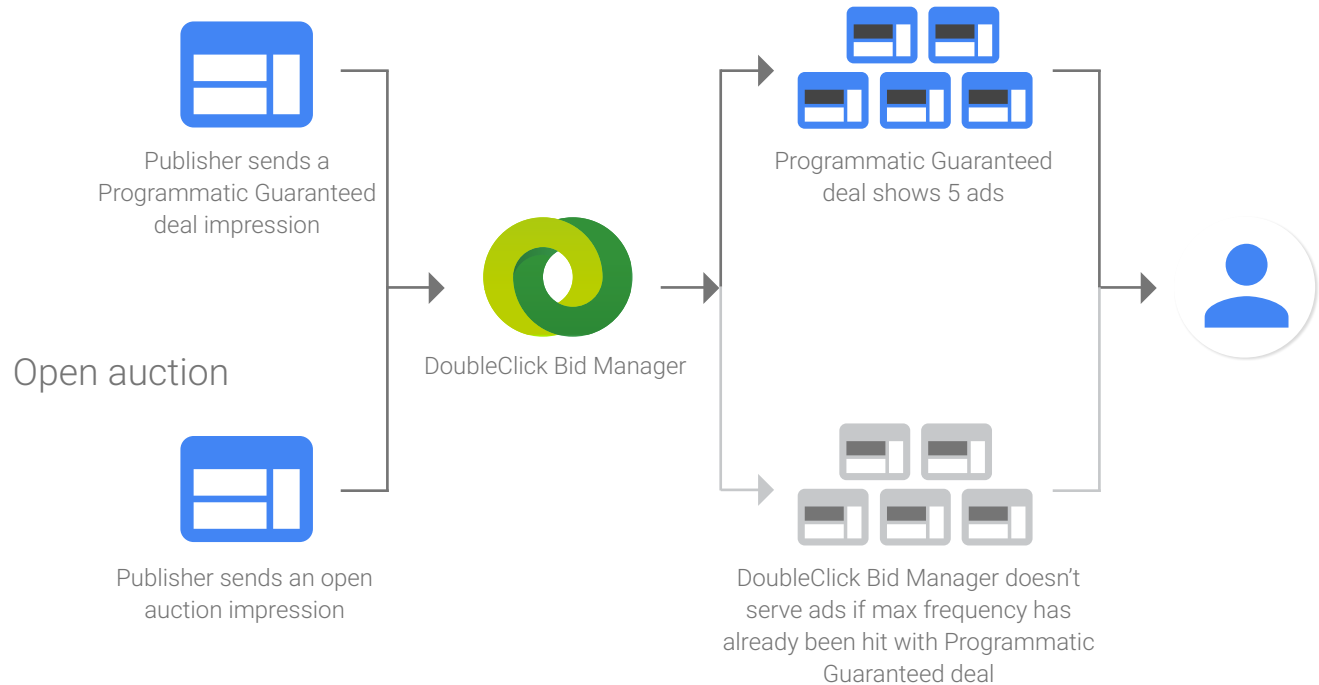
Publisher sends a Programmatic Guaranteed deal impression

Programmatic Guaranteed deal shows 5 ads

DoubleClick Bid Manager

Open auction

Publisher sends an open auction impression

DoubleClick Bid Manager doesn’t serve ads if max frequency has already been hit with Programmatic Guaranteed deal